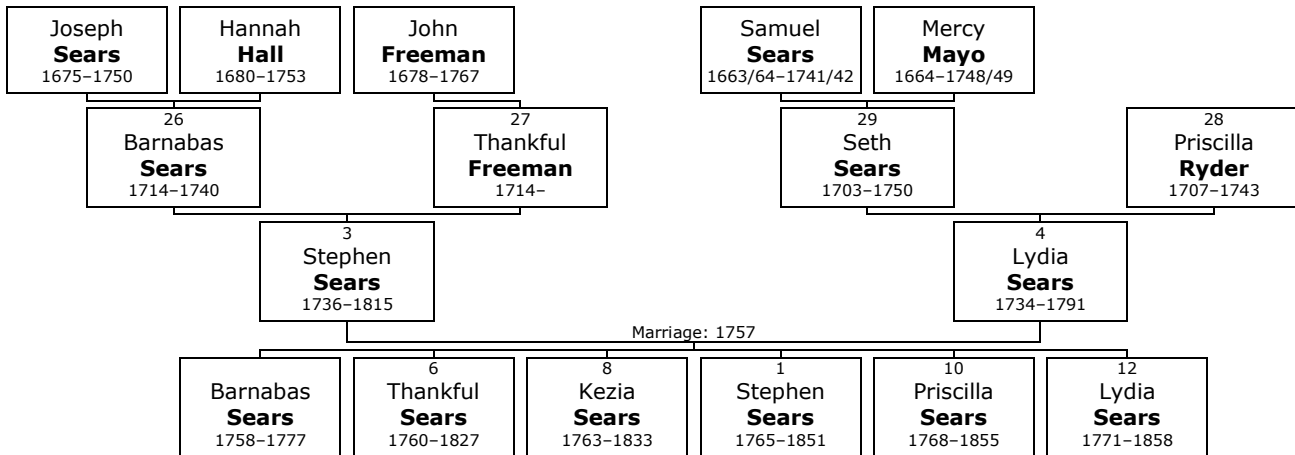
Joseph
**Sears**
1675–1750

Hannah
**Hall**
1680–1753

John
**Freeman**
1678–1767

Samuel
**Sears**
1663/64–1741/42

Mercy
**Mayo**
1664–1748/49

26
Barnabas
**Sears**
1714–1740

27
Thankful
**Freeman**
1714–

29
Seth
**Sears**
1703–1750

28
Priscilla
**Ryder**
1707–1743

3
Stephen
**Sears**
1736–1815

4
Lydia
**Sears**
1734–1791

Marriage: 1757

Barnabas
**Sears**
1758–1777

6
Thankful
**Sears**
1760–1827

8
Kezia
**Sears**
1763–1833

1
Stephen
**Sears**
1765–1851

10
Priscilla
**Sears**
1768–1855

12
Lydia
**Sears**
1771–1858